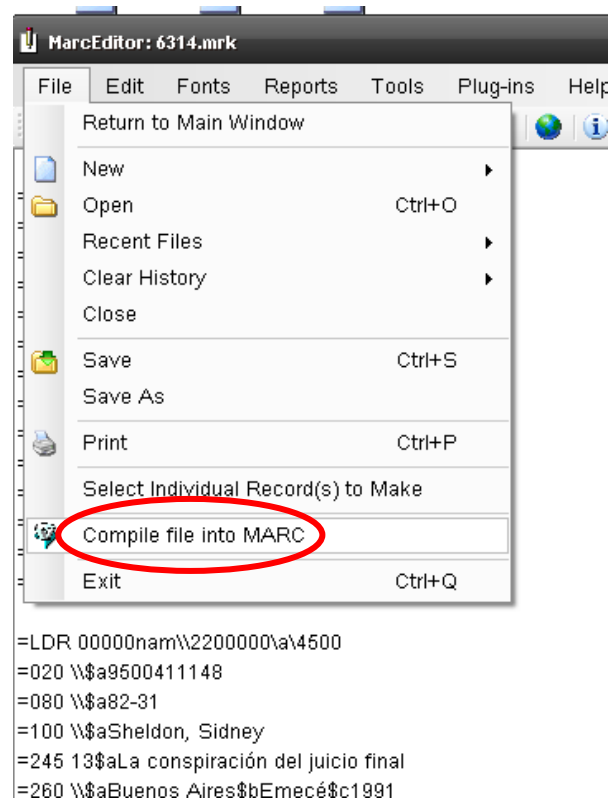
MarcEditor: 6314.mrk

File Edit Fonts Reports Tools Plug-ins Help

Return to Main Window
New
Open Ctrl+O
Recent Files
Clear History
Close
Save Ctrl+S
Save As
Print Ctrl+P
Select Individual Record(s) to Make
Compile file into MARC
Exit Ctrl+Q

=LDR 00000nam\\2200000\a\4500
=020 \\$a9500411148
=080 \\$a82-31
=100 \\$aSheldon, Sidney
=245 13$aLa conspiración del juicio final
=260 \\$aBuenos Aires$bEmecé$c1991